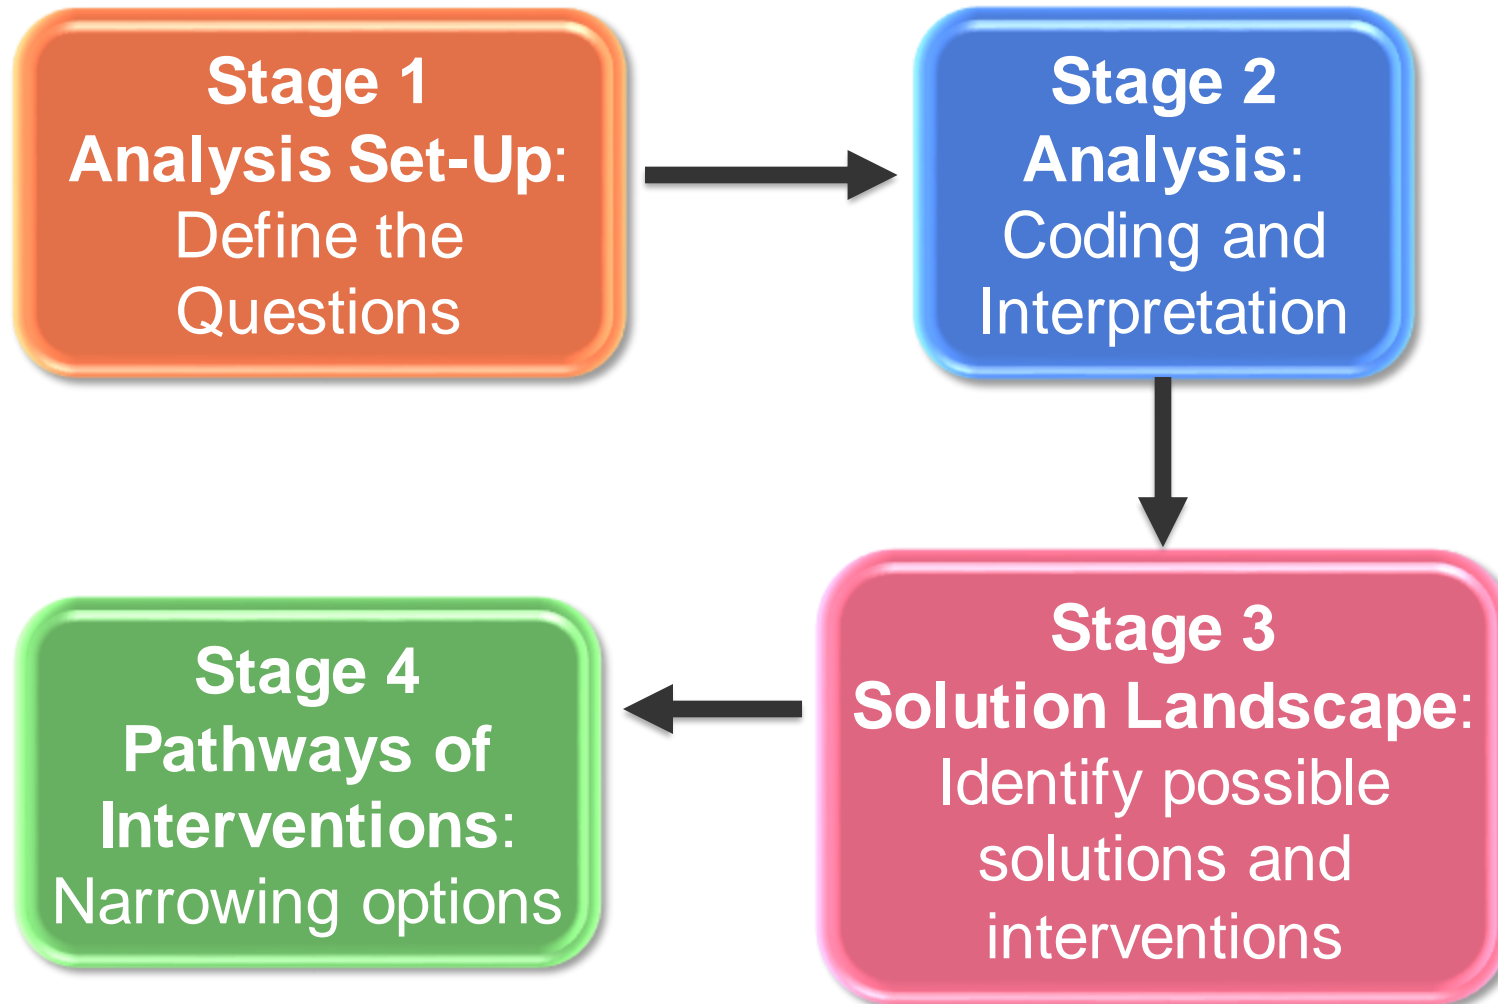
Stage 1
Analysis Set-Up:
Define the Questions

Stage 2
Analysis:
Coding and Interpretation

Stage 3
Solution Landscape:
Identify possible solutions and interventions

Stage 4
Pathways of Interventions:
Narrowing options